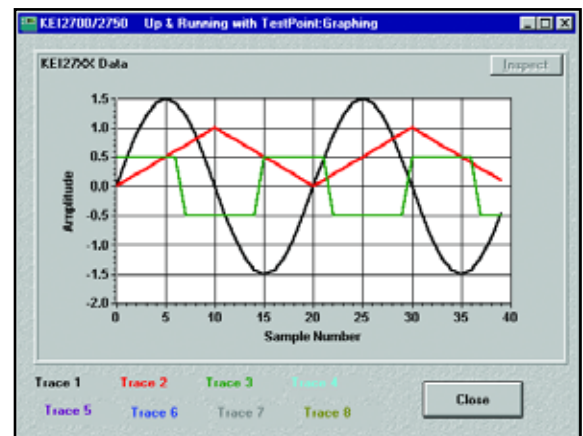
KEI2700/2750 Up & Running with TestPoint:Graphing

KEI27XX Data

Inspect

1.5
1.0
0.5
0.0
-0.5
-1.0
-1.5
-2.0

Amplitude

0 5 10 15 20 25 30 35 40

Sample Number

Trace 1 Trace 2 Trace 3 Trace 4
Trace 5 Trace 6 Trace 7 Trace 8

Close